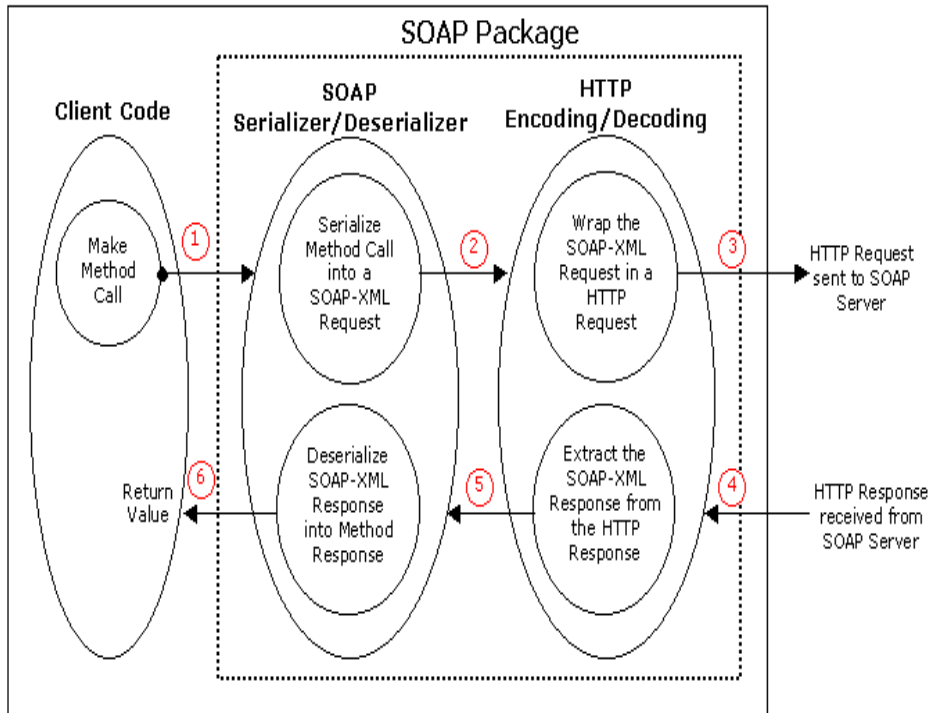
SOAP Package

Client Code

SOAP Serializer/Deserializer

HTTP Encoding/Decoding

Make Method Call

1

Serialize Method Call into a SOAP-XML Request

2

Wrap the SOAP-XML Request in a HTTP Request

3

HTTP Request sent to SOAP Server

Return Value

6

Deserialize SOAP-XML Response into Method Response

5

Extract the SOAP-XML Response from the HTTP Response

4

HTTP Response received from SOAP Server